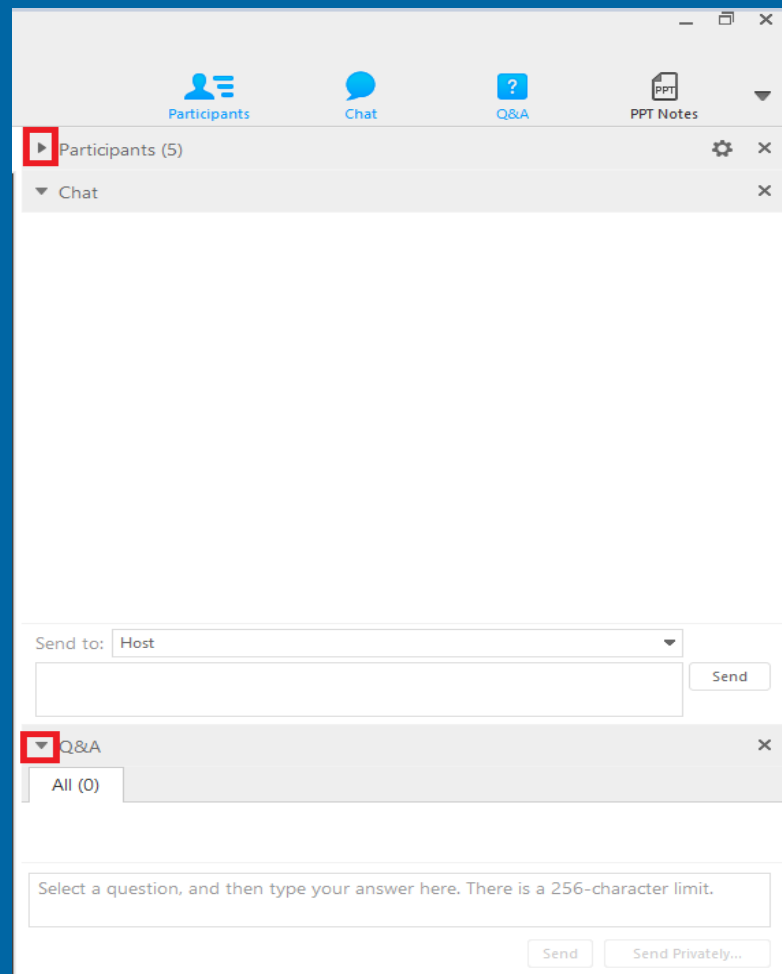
Participants Chat ? Q&A PPT PPT Notes

Participants (5)

Chat

Send to: Host

Send

Q&A

All (0)

Select a question, and then type your answer here. There is a 256-character limit.

Send Send Privately...